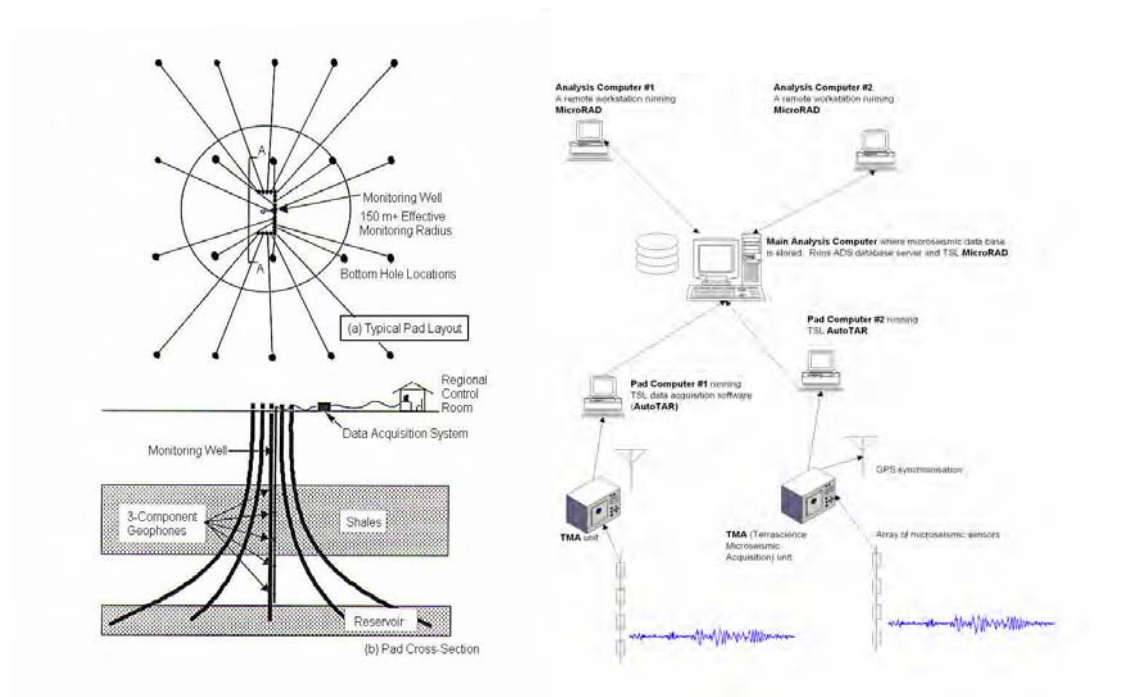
A

Monitoring Well

150 m+ Effective Monitoring Radius

A

Bottom Hole Locations

(a) Typical Pad Layout

Regional Control Room

Monitoring Well

Data Acquisition System

3-Component Geophones

Shales

Reservoir

(b) Pad Cross-Section

Analysis Computer #1
A remote workstation running
MicroRAD

Analysis Computer #2
A remote workstation running
MicroRAD

Main Analysis Computer where microseismic data base is stored. Runs ADS database server and TSL MicroRAD

Pad Computer #2 running TSL AutoTAR

Pad Computer #1 running TSL data acquisition software (AutoTAR)

GPS synchronisation

TMA unit

TMA (Terrascience Microseismic Acquisition) unit

Array of microseismic sensors